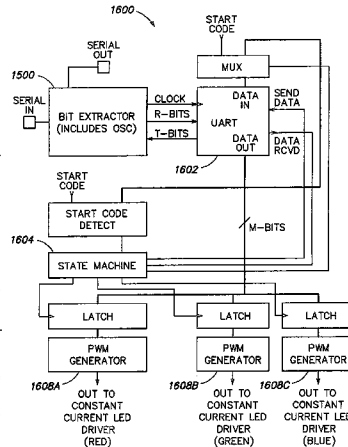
1600

START CODE

MUX

SERIAL OUT

1500

SERIAL IN

BIT EXTRACTOR (INCLUDES OSC)

CLOCK

R-BITS

T-BITS

DATA IN

UART

DATA OUT

SEND DATA

DATA RCVD

1602

START CODE

START CODE DETECT

M-BITS

1604

STATE MACHINE

LATCH

PWM GENERATOR

1608A

OUT TO CONSTANT CURRENT LED DRIVER (RED)

LATCH

PWM GENERATOR

1608B

OUT TO CONSTANT CURRENT LED DRIVER (GREEN)

LATCH

PWM GENERATOR

1608C

OUT TO CONSTANT CURRENT LE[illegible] DRIVER (BLUE)